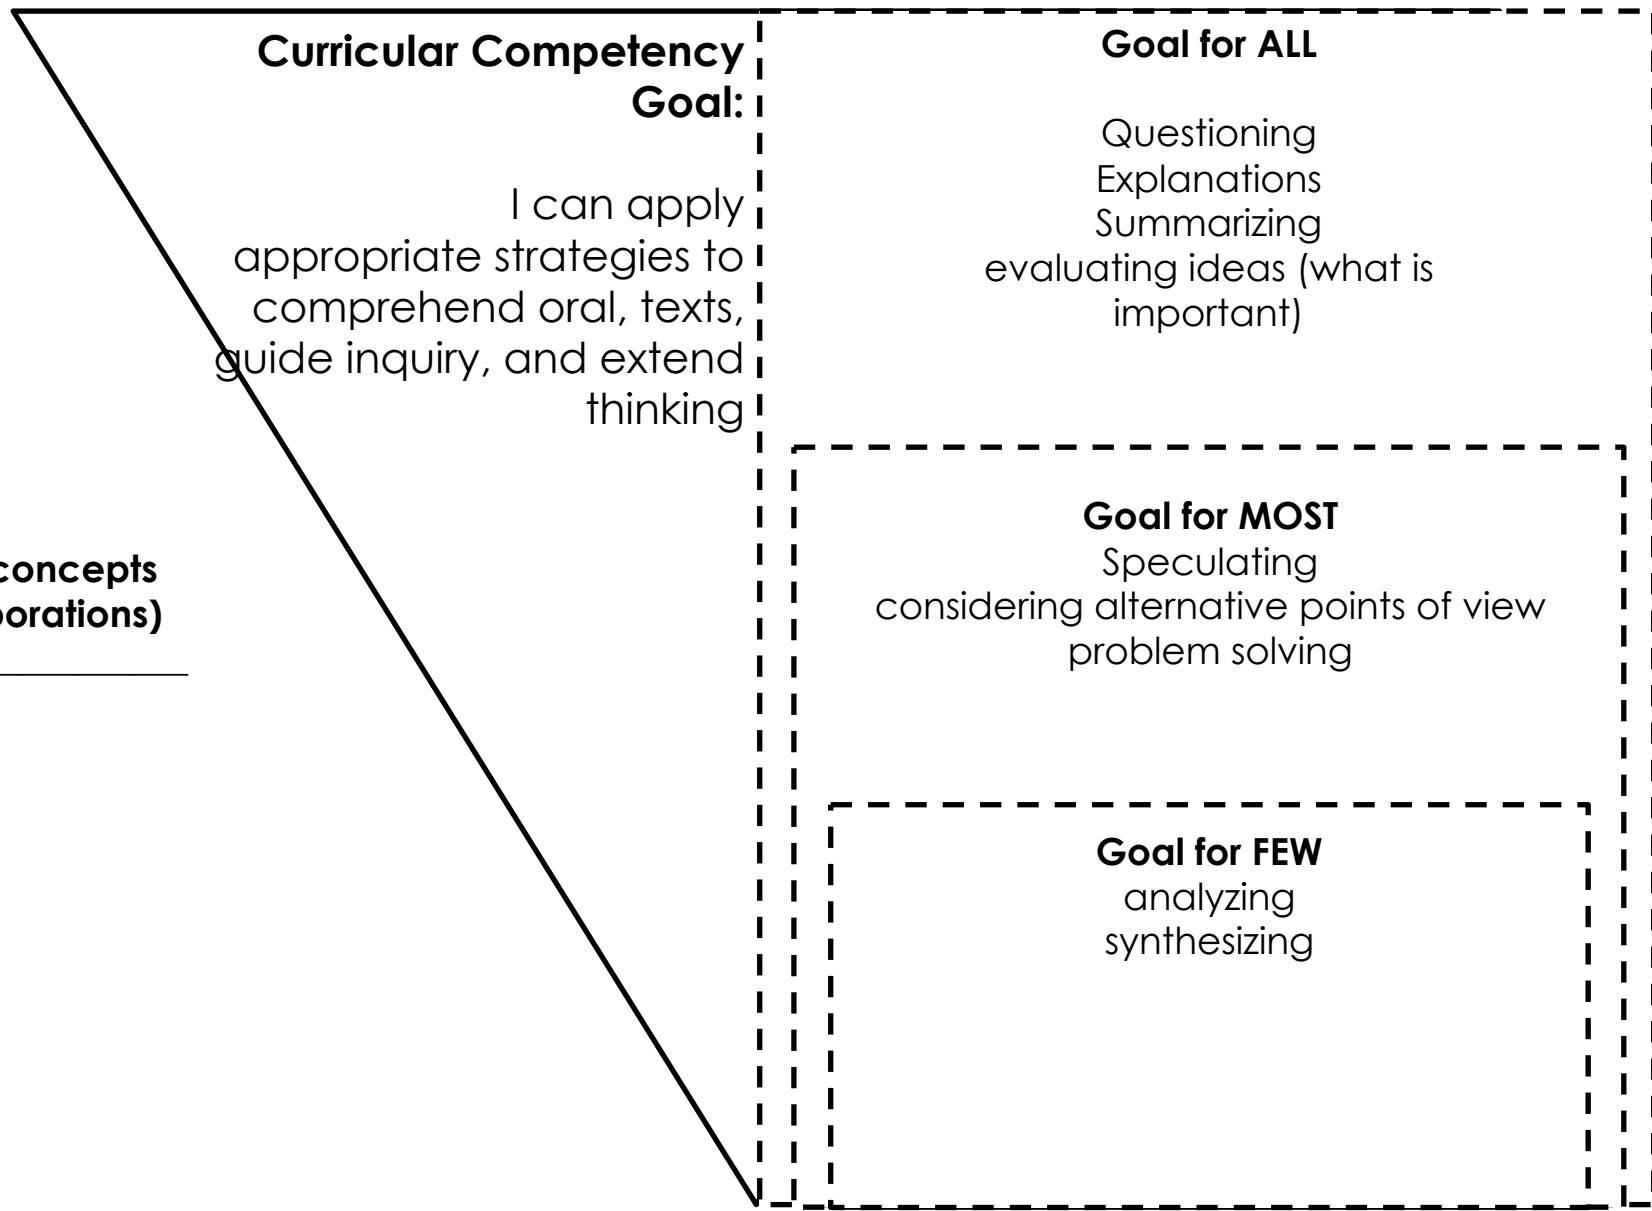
**Curricular Competency Goal:**

I can apply appropriate strategies to comprehend oral, texts, guide inquiry, and extend thinking

concepts
orations)

**Goal for ALL**

Questioning
Explanations
Summarizing
evaluating ideas (what is important)

**Goal for MOST**
Speculating
considering alternative points of view
problem solving

**Goal for FEW**
analyzing
synthesizing